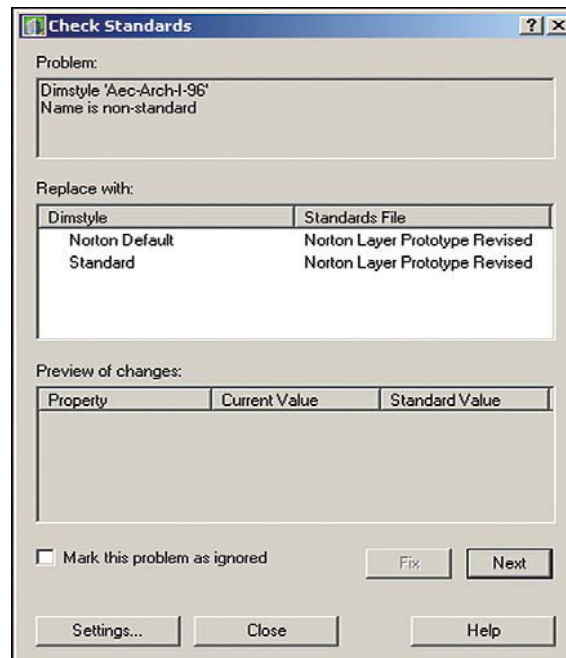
Check Standards

?

X

Problem:

Dimstyle 'Aec-Arch-I-96'
Name is non-standard

Replace with:

| Dimstyle | Standards File |
|---|---|
| Norton Default | Norton Layer Prototype Revised |
| Standard | Norton Layer Prototype Revised |

Preview of changes:

| Property | Current Value | Standard Value |
|---|---|---|

Mark this problem as ignored

Fix

Next

Settings...

Close

Help